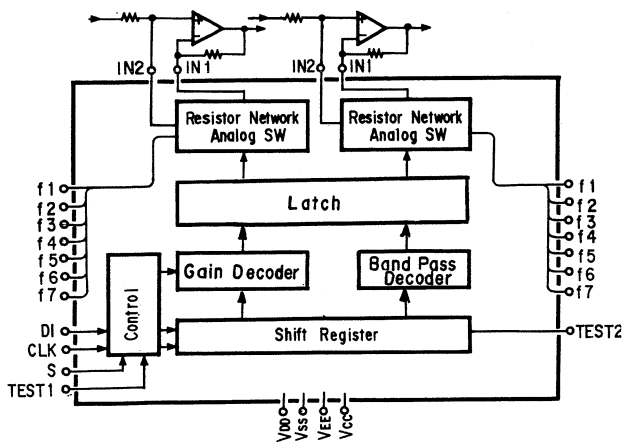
IN2 IN1 IN2 IN1

Resistor Network Analog SW

Resistor Network Analog SW

f1 f2 f3 f4 f5 f6 f7

f1 f2 f3 f4 f5 f6 f7

Latch

Control

Gain Decoder

Band Pass Decoder

DI
CLK
S
TEST1

Shift Register

TEST2

VDD VSS VEE VCC